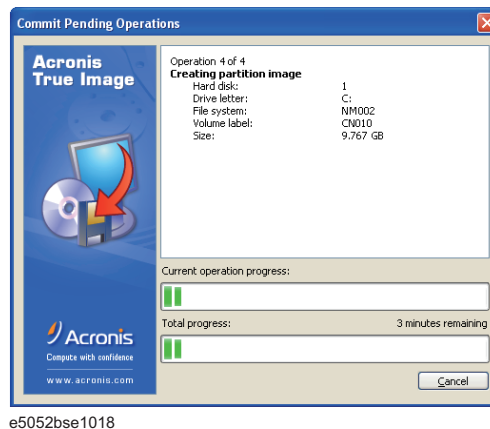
Commit Pending Operations

Acronis True Image

Operation 4 of 4
Creating partition image

| | |
|---|---|
| Hard disk: | 1 |
| Drive letter: | C: |
| File system: | NM002 |
| Volume label: | CN010 |
| Size: | 9.767 GB |

Current operation progress:

Total progress: 3 minutes remaining

Acronis
Compute with confidence
www.acronis.com

Cancel

e5052bse1018